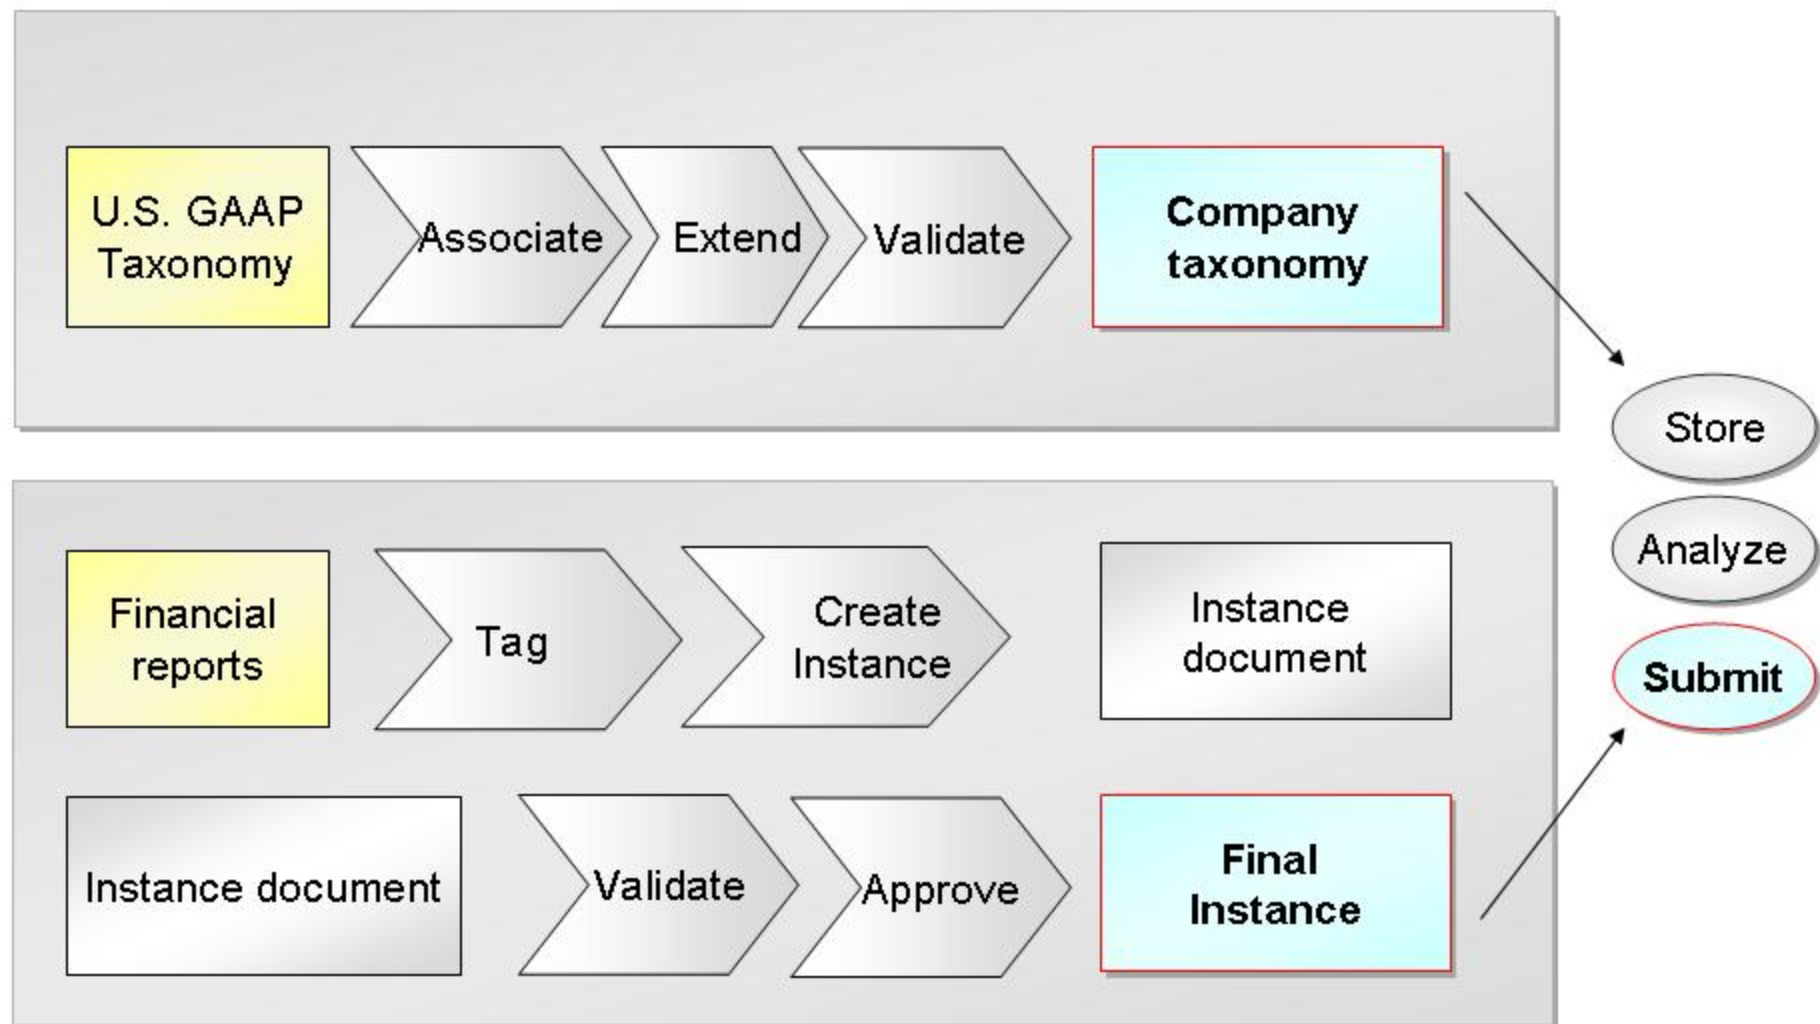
U.S. GAAP Taxonomy

Associate

Extend

Validate

Company taxonomy

Store

Analyze

Submit

Financial reports

Tag

Create Instance

Instance document

Instance document

Validate

Approve

Final Instance